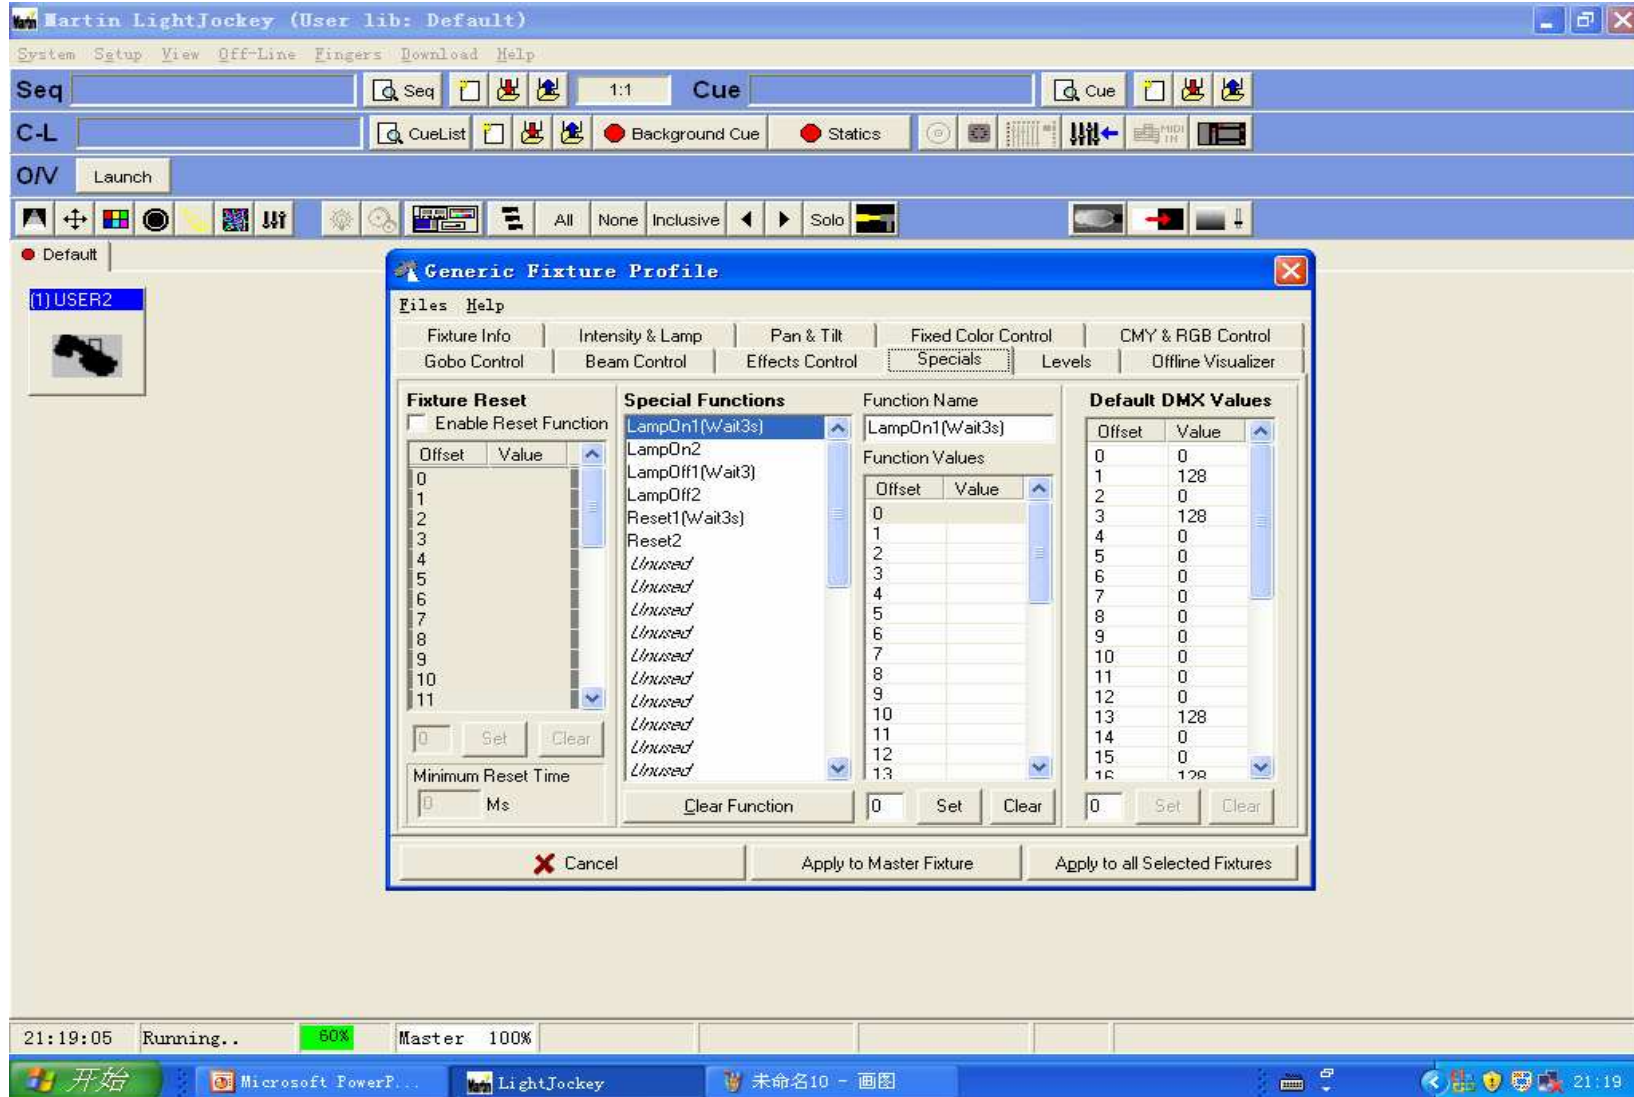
Martin LightJockey (User lib: Default)

System Setup View Off-Line Fingers Download Help

Seq | Seq | 1:1 | Cue | Cue

C-L | CueList | Background Cue | Statics

O/V | Launch

All | None | Inclusive | Solo

Default

(1) USER2

Generic Fixture Profile

Files Help

Fixture Info | Intensity & Lamp | Pan & Tilt | Fixed Color Control | CMY & RGB Control
Gobo Control | Beam Control | Effects Control | Specials | Levels | Offline Visualizer

Fixture Reset
Enable Reset Function

| Offset | Value |
|---|---|
| 0 | |
| 1 | |
| 2 | |
| 3 | |
| 4 | |
| 5 | |
| 6 | |
| 7 | |
| 8 | |
| 9 | |
| 10 | |
| 11 | |

0 Set Clear

Minimum Reset Time
0 Ms

Special Functions
LampOn1(Wait3s)
LampOn2
LampOff1(Wait3)
LampOff2
Reset1(Wait3s)
Reset2
Unused
Unused
Unused
Unused
Unused
Unused
Unused
Unused
Unused
Unused

Clear Function

Function Name
LampOn1(Wait3s)

Function Values

| Offset | Value |
|---|---|
| 0 | |
| 1 | |
| 2 | |
| 3 | |
| 4 | |
| 5 | |
| 6 | |
| 7 | |
| 8 | |
| 9 | |
| 10 | |
| 11 | |
| 12 | |
| 13 | |

0 Set Clear

Default DMX Values

| Offset | Value |
|---|---|
| 0 | 0 |
| 1 | 128 |
| 2 | 0 |
| 3 | 128 |
| 4 | 0 |
| 5 | 0 |
| 6 | 0 |
| 7 | 0 |
| 8 | 0 |
| 9 | 0 |
| 10 | 0 |
| 11 | 0 |
| 12 | 0 |
| 13 | 128 |
| 14 | 0 |
| 15 | 0 |
| 16 | 128 |

0 Set Clear

Cancel | Apply to Master Fixture | Apply to all Selected Fixtures

21:19:05 Running.. 60% Master 100%

开始 | Microsoft PowerP... | LightJockey | 未命名10 - 画图 | 21:19